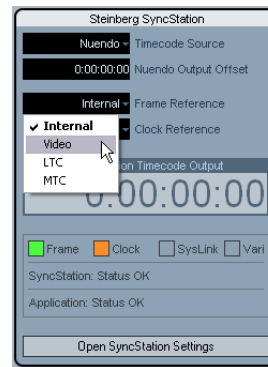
Steinberg SyncStation

Nuendo Timecode Source

0:00:00:00 Nuendo Output Offset

Internal Frame Reference

✓ Internal
Video
LTC
MTC

Clock Reference

on Timecode Output

0:00:00:00

Frame Clock SysLink Vari

SyncStation: Status OK

Application: Status OK

Open SyncStation Settings